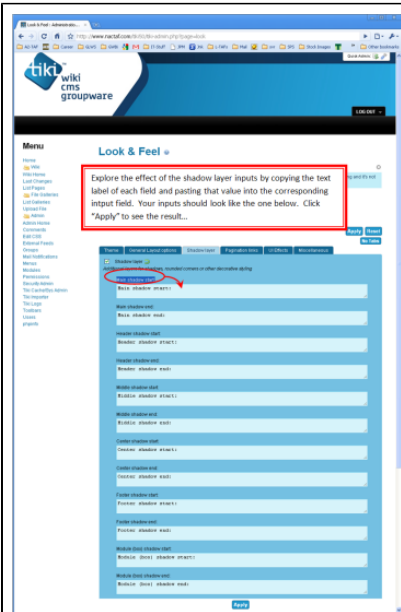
Look & Feel - Administratio... ×

http://www.nactpl.com/tiki5/tiki-admin.php?page=look

tiki wiki cms groupware

LOG OUT

Menu

Home
Wiki
Wiki Home
Last Changes
List Pages
File Galleries
List Galleries
Upload File
Admin
Admin Home
Comments
Edit CSS
External Feeds
Groups
Mail Notifications
Menus
Modules
Permissions
Security Admin
Tiki Cache/Sys Admin
Tiki Importer
Tiki Logs
Toolbars
Users
phpinfo

Look & Feel

Explore the effect of the shadow layer inputs by copying the text label of each field and pasting that value into the corresponding input field. Your inputs should look like the one below. Click "Apply" to see the result…

Apply Reset
No Tabs

Theme | General Layout options | Shadow layer | Pagination links | UI Effects | Miscellaneous

Shadow layer
Additional layers for shadows, rounded corners or other decorative styling

Main shadow start:
Main shadow start:

Main shadow end:
Main shadow end:

Header shadow start:
Header shadow start:

Header shadow end:
Header shadow end:

Middle shadow start:
Middle shadow start:

Middle shadow end:
Middle shadow end:

Center shadow start:
Center shadow start:

Center shadow end:
Center shadow end:

Footer shadow start:
Footer shadow start:

Footer shadow end:
Footer shadow end:

Module (box) shadow start:
Module (box) shadow start:

Module (box) shadow end:
Module (box) shadow end:

Apply